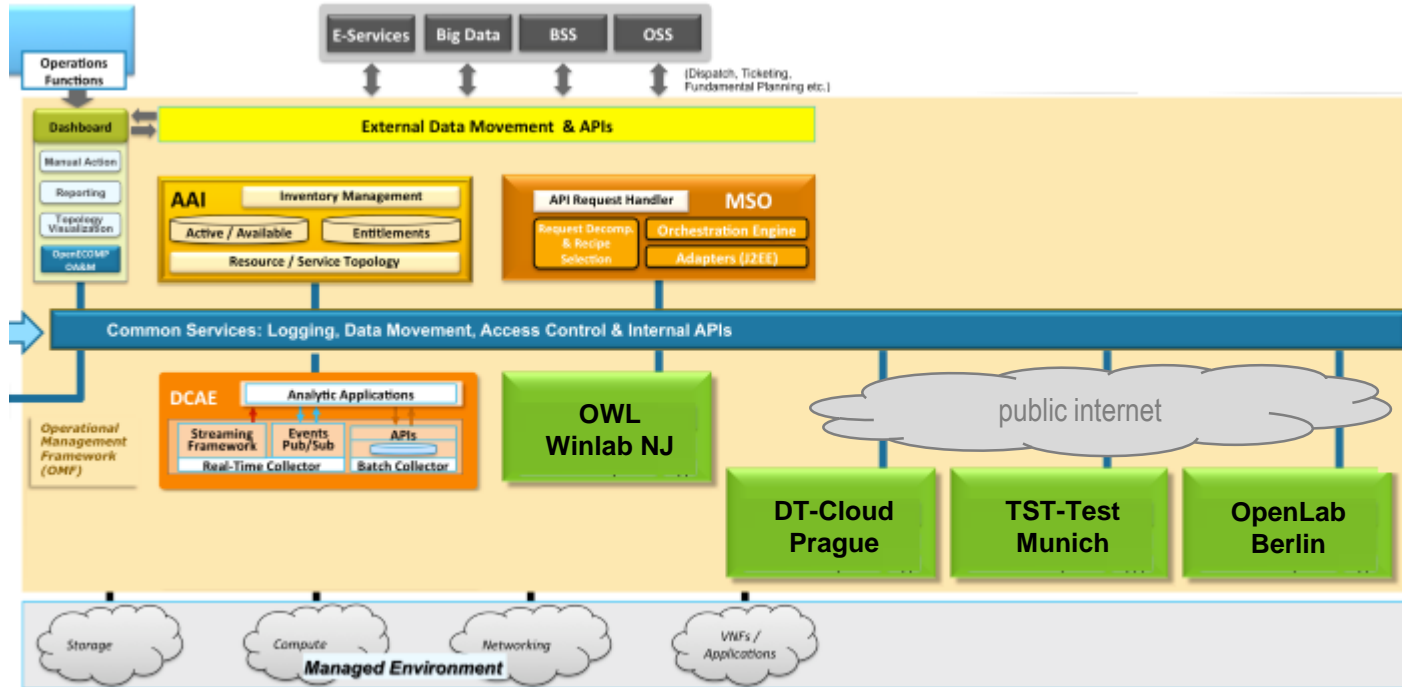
E-Services
Big Data
BSS
OSS
(Dispatch, Ticketing, Fundamental Planning etc.)

Operations Functions

Dashboard
Manual Action
Reporting
Topology Visualization
OpenECOMP OW&M

External Data Movement & APIs

AAI
Inventory Management
Active / Available
Entitlements
Resource / Service Topology

API Request Handler
MSO
Request Decomp. & Recipe Selection
Orchestration Engine
Adapters (J2EE)

Common Services: Logging, Data Movement, Access Control & Internal APIs

DCAE
Analytic Applications
Streaming Framework
Events Pub/Sub
APIs
Real-Time Collector
Batch Collector

Operational Management Framework (OMF)

OWL
Winlab NJ

public internet

DT-Cloud
Prague

TST-Test
Munich

OpenLab
Berlin

Storage
Compute
Networking
VNFs / Applications
Managed Environment